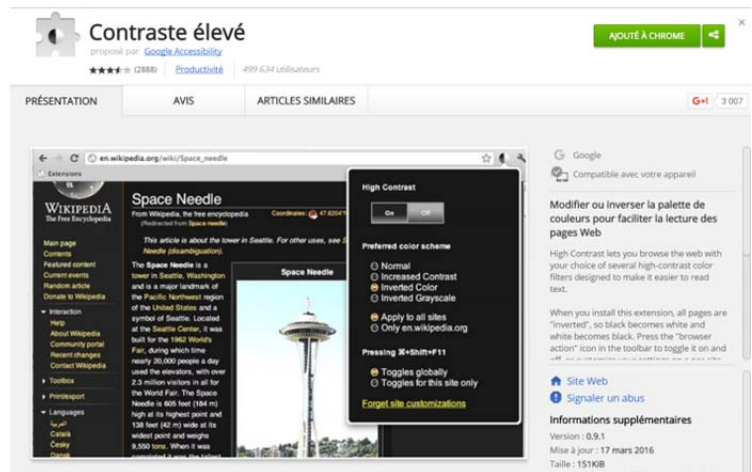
Contraste élevé

proposé par Google Accessibility

(2888) Productivité 499 634 utilisateurs

AJOUTÉ À CHROME

PRÉSENTATION AVIS ARTICLES SIMILAIRES

G+1 3 007

en.wikipedia.org/wiki/Space_needle

Extensions

WIKIPEDIA
The Free Encyclopedia

Main page
Contents
Featured content
Current events
Random article
Donate to Wikipedia

Interaction
Help
About Wikipedia
Community portal
Recent changes
Contact Wikipedia

Toolbox
Print/export
Languages

Space Needle

From Wikipedia, the free encyclopedia
(Redirected from Space needle)

Coordinates: 47.6204°N

This article is about the tower in Seattle. For other uses, see Space Needle (disambiguation).

The Space Needle is a tower in Seattle, Washington and is a major landmark of the Pacific Northwest region of the United States and a symbol of Seattle. Located at the Seattle Center, it was built for the 1962 World's Fair, during which time nearly 20,000 people a day used the elevators, with over 2.3 million visitors in all for the World Fair. The Space Needle is 605 feet (184 m) high at its highest point and 138 feet (42 m) wide at its widest point and weighs 9,550 tons. When it was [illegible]

Space Needle

High Contrast

On Off

Preferred color scheme

Normal
Increased Contrast
Inverted Color
Inverted Grayscale

Apply to all sites
Only en.wikipedia.org

Pressing ⌘+Shift+F11

Toggles globally
Toggles for this site only

Forget site customizations

Google

Compatible avec votre appareil

Modifier ou inverser la palette de couleurs pour faciliter la lecture des pages Web

High Contrast lets you browse the web with your choice of several high-contrast color filters designed to make it easier to read text.

When you install this extension, all pages are "inverted", so black becomes white and white becomes black. Press the "browser action" icon in the toolbar to toggle it on and off, or customize your settings on a per-site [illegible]

Site Web

Signaler un abus

Informations supplémentaires

Version : 0.9.1

Mise à jour : 17 mars 2016

Taille : 151KiB